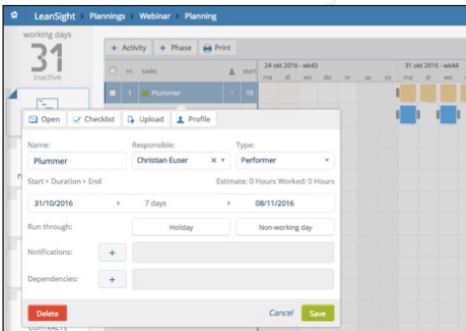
LeanSight Plannings Webinar Planning

working days
31
inactive

+ Activity + Phase Print

nr. tasks start

24 okt 2016 - wk43
ma di wo do vr za zo

31 okt 2016 - wk44
ma di wo do vr

1 Plummer 15

Open Checklist Upload Profile

Name:
Plummer

Responsible:
Christian Euser

Type:
Performer

Start > Duration > End

Estimate: 0 Hours Worked: 0 Hours

31/10/2016

7 days

08/11/2016

Run through:

Holiday

Non-working day

Notifications:

+

Dependencies:

+

Delete

Cancel

Save

CONTRACTS